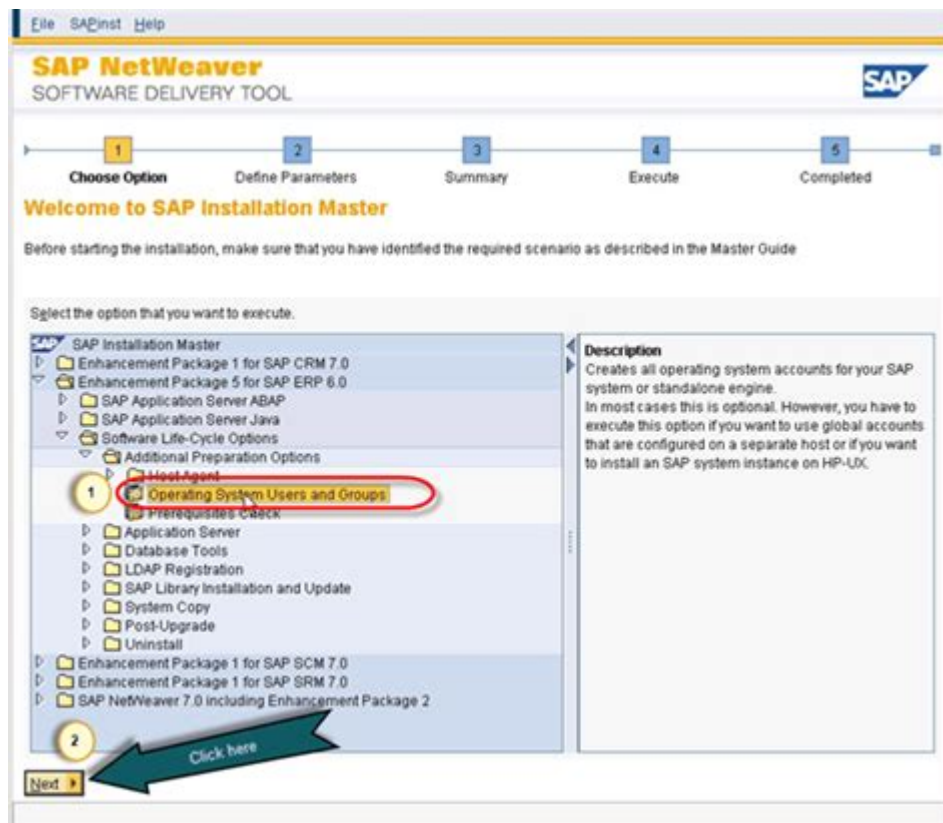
File SAPinst Help

SAP NetWeaver
SOFTWARE DELIVERY TOOL

SAP

1 Choose Option
2 Define Parameters
3 Summary
4 Execute
5 Completed

Welcome to SAP Installation Master

Before starting the installation, make sure that you have identified the required scenario as described in the Master Guide

Select the option that you want to execute.

SAP Installation Master
Enhancement Package 1 for SAP CRM 7.0
Enhancement Package 5 for SAP ERP 6.0
SAP Application Server ABAP
SAP Application Server Java
Software Life-Cycle Options
Additional Preparation Options
Host Agent
1
Operating System Users and Groups
Prerequisites Check
Application Server
Database Tools
LDAP Registration
SAP Library Installation and Update
System Copy
Post-Upgrade
Uninstall
Enhancement Package 1 for SAP SCM 7.0
Enhancement Package 1 for SAP SRM 7.0
SAP NetWeaver 7.0 including Enhancement Package 2

Description
Creates all operating system accounts for your SAP system or standalone engine.
In most cases this is optional. However, you have to execute this option if you want to use global accounts that are configured on a separate host or if you want to install an SAP system instance on HP-UX.

2
Click here
Next